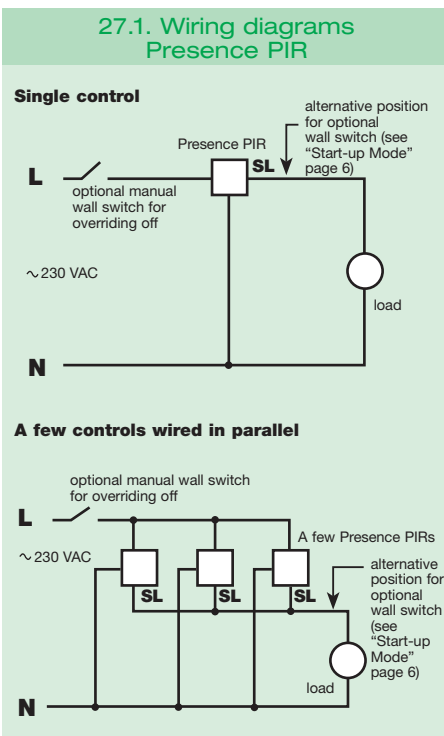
27.1. Wiring diagrams Presence PIR

**Single control**

alternative position for optional wall switch (see "Start-up Mode" page 6)

Presence PIR

SL

L

optional manual wall switch for overriding off

~230 VAC

load

N

**A few controls wired in parallel**

optional manual wall switch for overriding off

L

A few Presence PIRs

~230 VAC

alternative position for optional wall switch (see "Start-up Mode" page 6)

SL

SL

SL

load

N